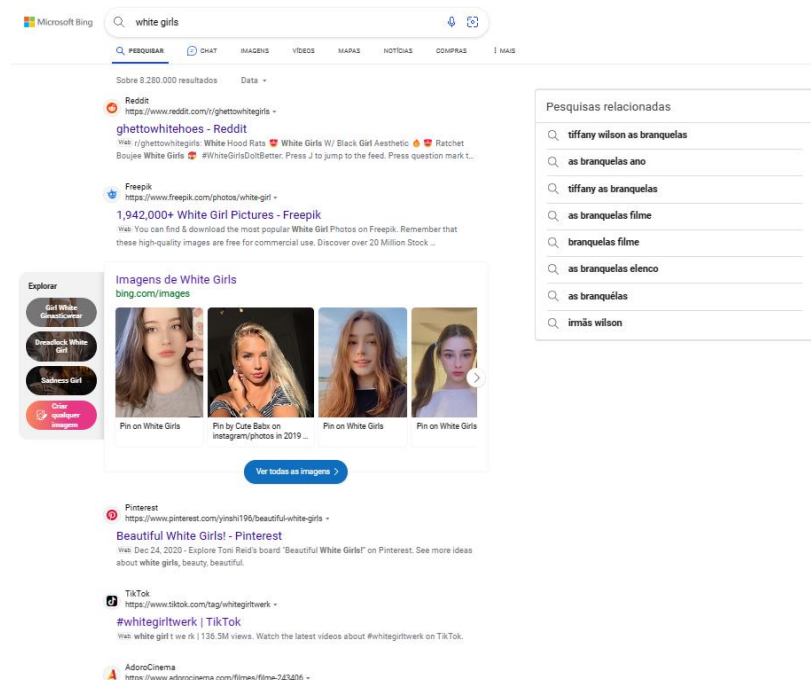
Microsoft Bing

white girls

PESQUISAR CHAT IMAGENS VÍDEOS MAPAS NOTÍCIAS COMPRAS ⋮ MAIS

Sobre 8.280.000 resultados Data

Reddit
https://www.reddit.com/r/ghettowhitegirls

ghettowhitehoes - Reddit

Web r/ghettowhitegirls: White Hood Rats White Girls W/ Black Girl Aesthetic Ratchet Boujee White Girls #WhiteGirlsDoItBetter. Press J to jump to the feed. Press question mark t...

Freepik
https://www.freepik.com/photos/white-girl

1,942,000+ White Girl Pictures - Freepik

Web You can find & download the most popular White Girl Photos on Freepik. Remember that these high-quality images are free for commercial use. Discover over 20 Million Stock ...

Explorar

Girl White Gnasticwear

Dreadlock White Girl

Sadness Girl

Criar qualquer imagem

Imagens de White Girls
bing.com/images

Pin on White Girls

Pin by Cute Babx on instagram/photos in 2019 ...

Pin on White Girls

Pin on White Girls

Ver todas as imagens

Pinterest
https://www.pinterest.com/yinshi196/beautiful-white-girls

Beautiful White Girls! - Pinterest

Web Dec 24, 2020 · Explore Toni Reid's board "Beautiful White Girls!" on Pinterest. See more ideas about white girls, beauty, beautiful.

TikTok
https://www.tiktok.com/tag/whitegirltwerk

#whitegirltwerk | TikTok

Web white girl t we rk | 136.5M views. Watch the latest videos about #whitegirltwerk on TikTok.

AdoroCinema
https://www.adorocinema.com/filmes/filme-243406

Pesquisas relacionadas

tiffany wilson as branquelas
as branquelas ano
tiffany as branquelas
as branquelas filme
branquelas filme
as branquelas elenco
as branquélas
irmãs wilson